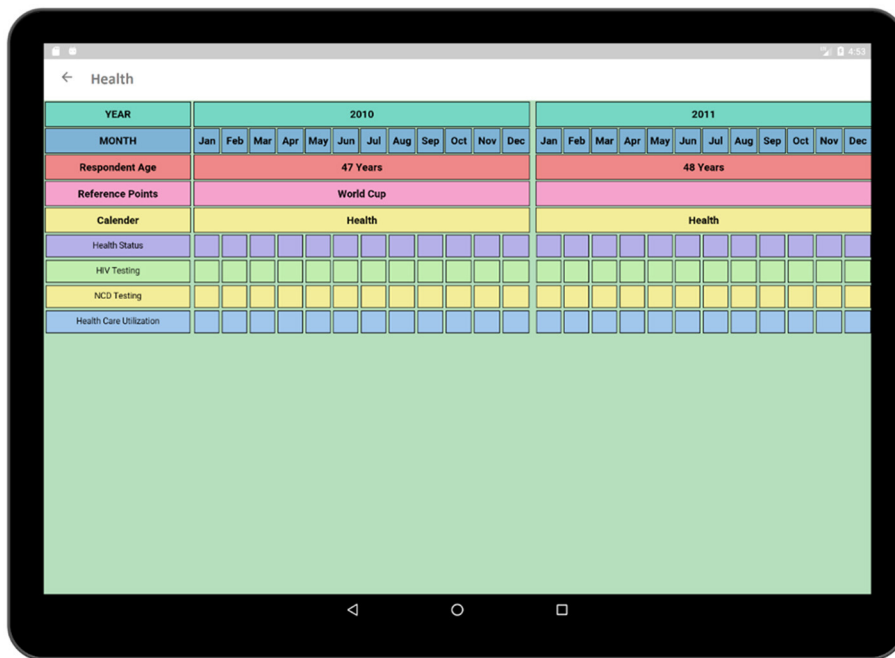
4:53

← Health

| YEAR | 2010 | | | | | | | | | | | | 2011 | | | | | | | | | | | |
|---|---|---|---|---|---|---|---|---|---|---|---|---|---|---|---|---|---|---|---|---|---|---|---|---|
| MONTH | Jan | Feb | Mar | Apr | May | Jun | Jul | Aug | Sep | Oct | Nov | Dec | Jan | Feb | Mar | Apr | May | Jun | Jul | Aug | Sep | Oct | Nov | Dec |
| Respondent Age | 47 Years | | | | | | | | | | | | 48 Years | | | | | | | | | | | |
| Reference Points | World Cup | | | | | | | | | | | | | | | | | | | | | | | |
| Calender | Health | | | | | | | | | | | | Health | | | | | | | | | | | |
| Health Status | | | | | | | | | | | | | | | | | | | | | | | | |
| HIV Testing | | | | | | | | | | | | | | | | | | | | | | | | |
| NCD Testing | | | | | | | | | | | | | | | | | | | | | | | | |
| Health Care Utilization | | | | | | | | | | | | | | | | | | | | | | | | |